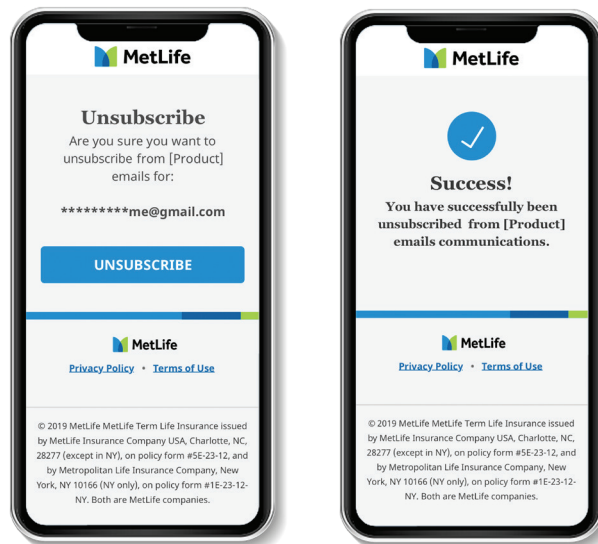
MetLife

Unsubscribe

Are you sure you want to unsubscribe from [Product] emails for:

*********me@gmail.com

UNSUBSCRIBE

MetLife

Privacy Policy • Terms of Use

© 2019 MetLife MetLife Term Life Insurance issued by MetLife Insurance Company USA, Charlotte, NC, 28277 (except in NY), on policy form #5E-23-12, and by Metropolitan Life Insurance Company, New York, NY 10166 (NY only), on policy form #1E-23-12-NY. Both are MetLife companies.

MetLife

Success!

You have successfully been unsubscribed from [Product] emails communications.

MetLife

Privacy Policy • Terms of Use

© 2019 MetLife MetLife Term Life Insurance issued by MetLife Insurance Company USA, Charlotte, NC, 28277 (except in NY), on policy form #5E-23-12, and by Metropolitan Life Insurance Company, New York, NY 10166 (NY only), on policy form #1E-23-12-NY. Both are MetLife companies.